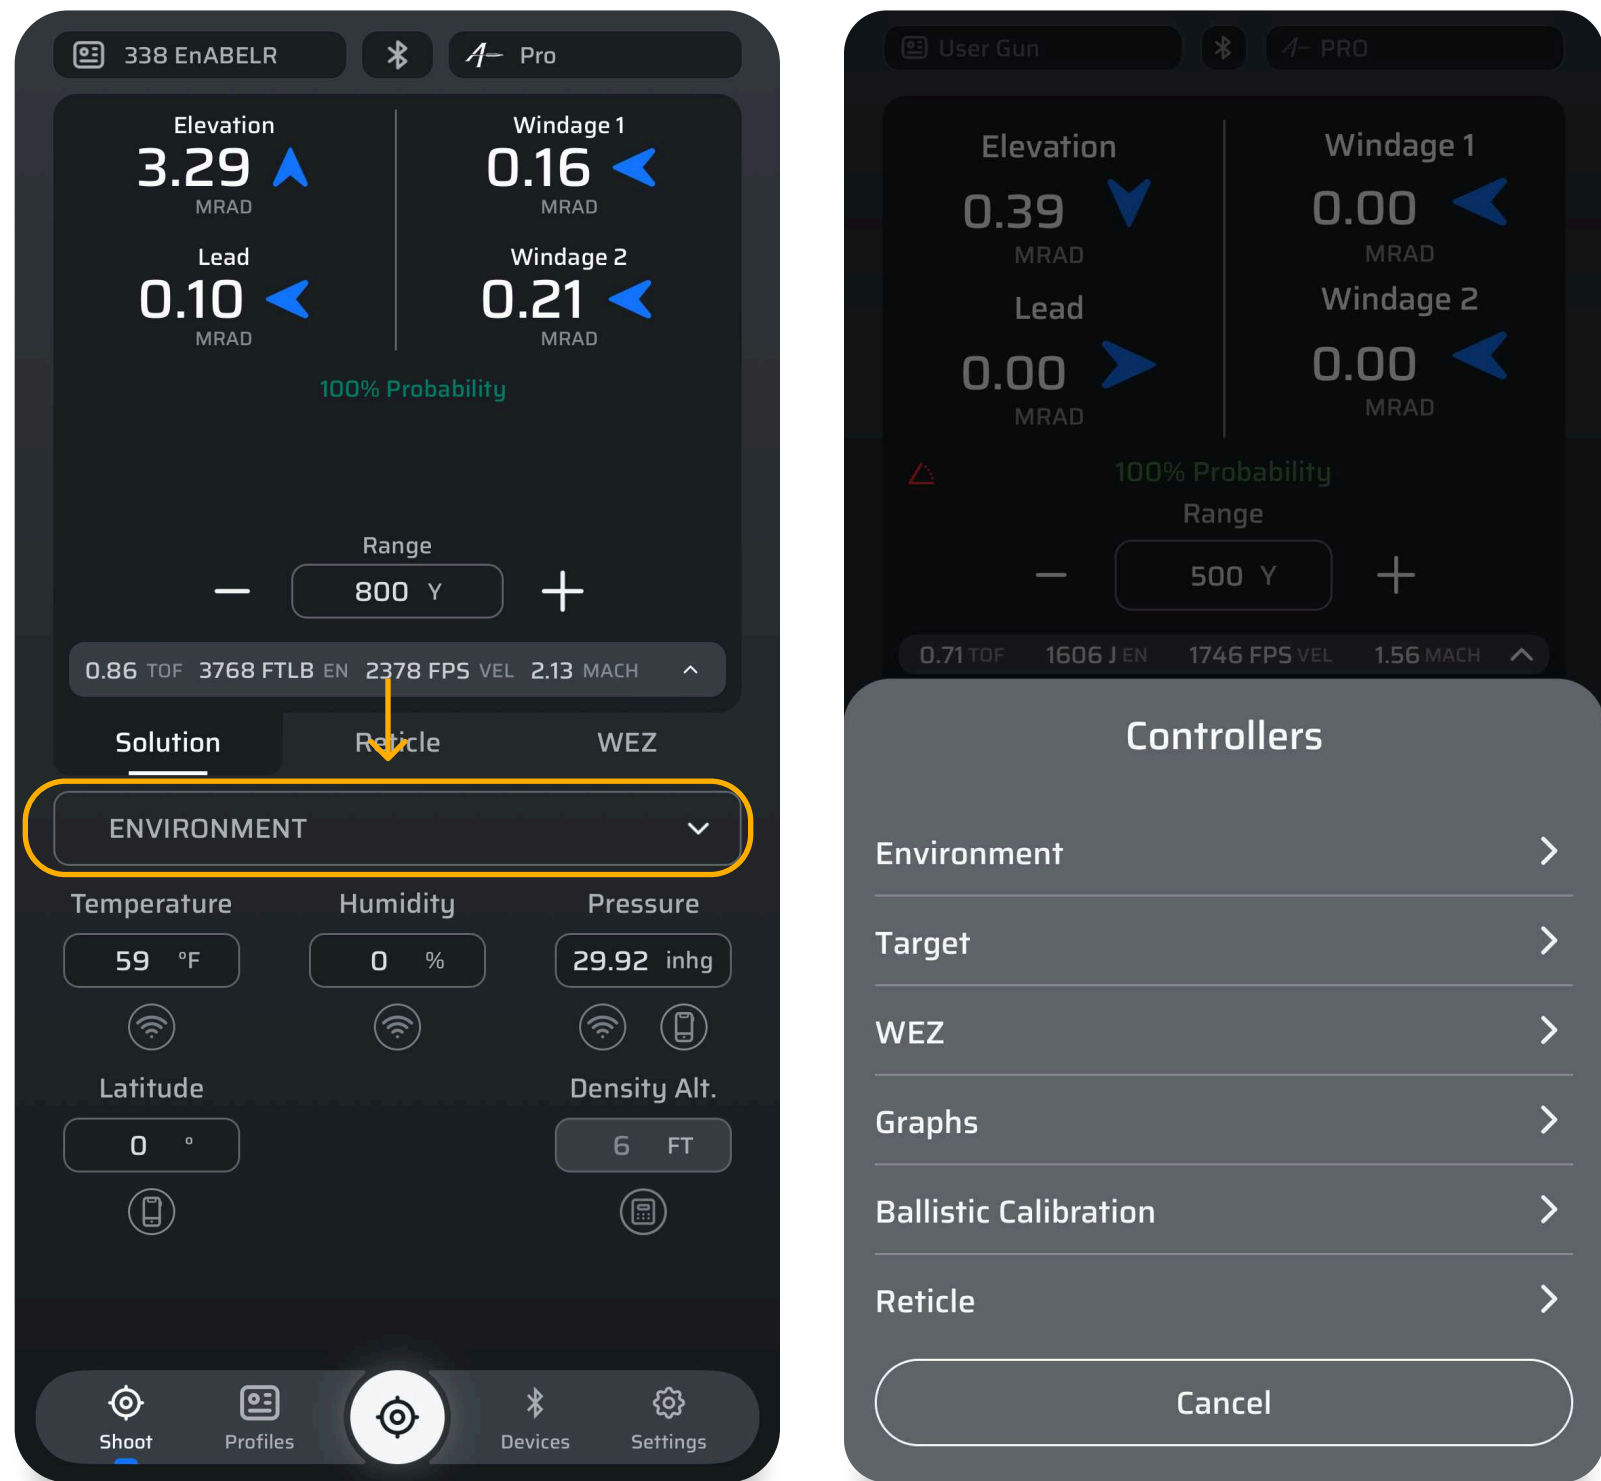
338 EnABELR
Pro

Elevation
3.29
MRAD

Windage 1
0.16
MRAD

Lead
0.10
MRAD

Windage 2
0.21
MRAD

100% Probability

Range
800 Y

0.86 TOF 3768 FTLB EN 2378 FPS VEL 2.13 MACH

Solution Reticle WEZ

ENVIRONMENT

Temperature
59 °F

Humidity
0 %

Pressure
29.92 inhg

Latitude
0 °

Density Alt.
6 FT

Shoot Profiles Devices Settings

User Gun
PRO

Elevation
0.39
MRAD

Windage 1
0.00
MRAD

Lead
0.00
MRAD

Windage 2
0.00
MRAD

100% Probability
Range
500 Y

0.71 TOF 1606 J EN 1746 FPS VEL 1.56 MACH

Controllers

Environment

Target

WEZ

Graphs

Ballistic Calibration

Reticle

Cancel